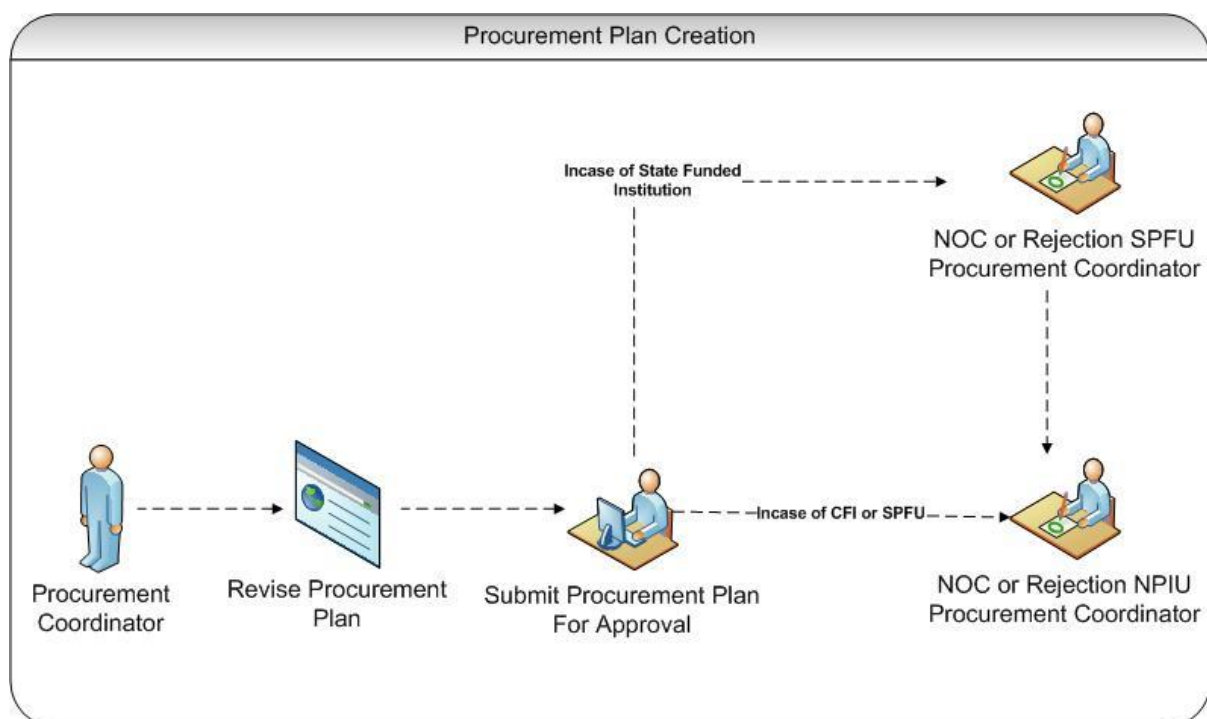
Procurement Plan Creation

Incase of State Funded Institution

NOC or Rejection SPFU Procurement Coordinator

Procurement Coordinator

Revise Procurement Plan

Submit Procurement Plan For Approval

Incase of CFI or SPFU

NOC or Rejection NPIU Procurement Coordinator